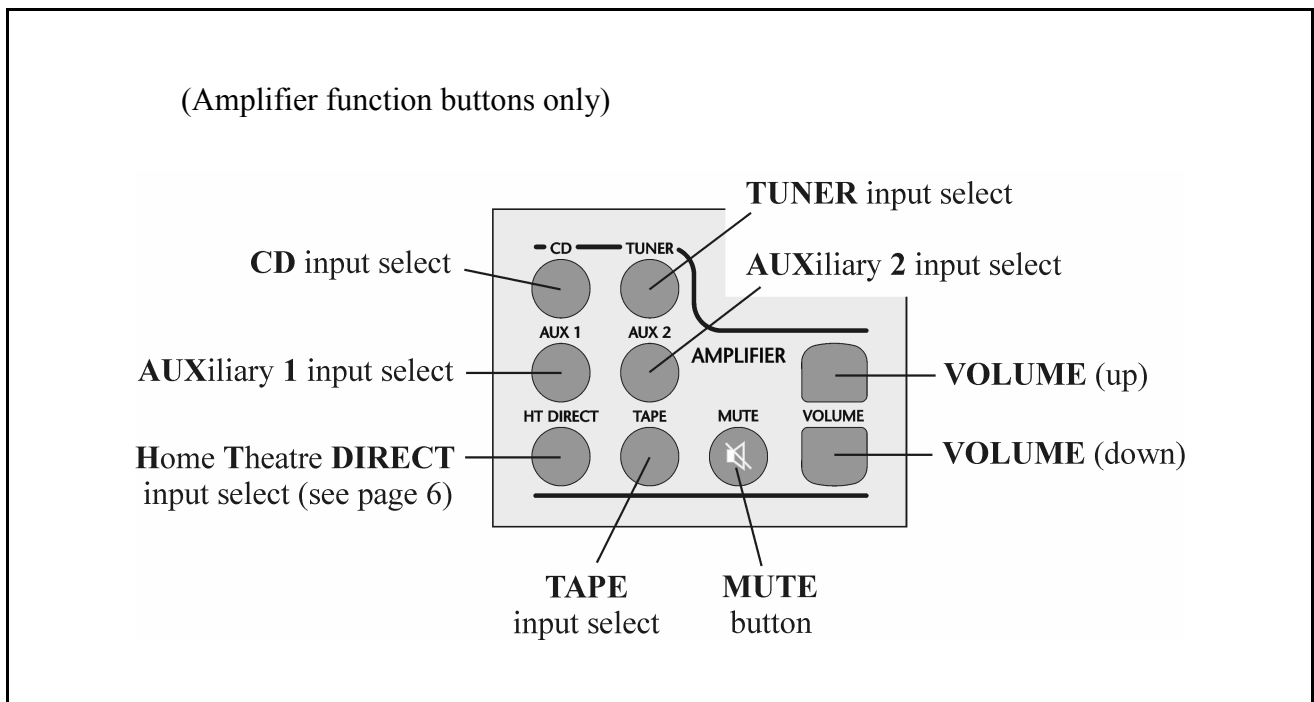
(Amplifier function buttons only)

TUNER input select

CD input select

AUXiliary 2 input select

CD

TUNER

AUX 1

AUX 2

AMPLIFIER

AUXiliary 1 input select

VOLUME (up)

HT DIRECT

TAPE

MUTE

VOLUME

Home Theatre DIRECT input select (see page 6)

VOLUME (down)

TAPE input select

MUTE button